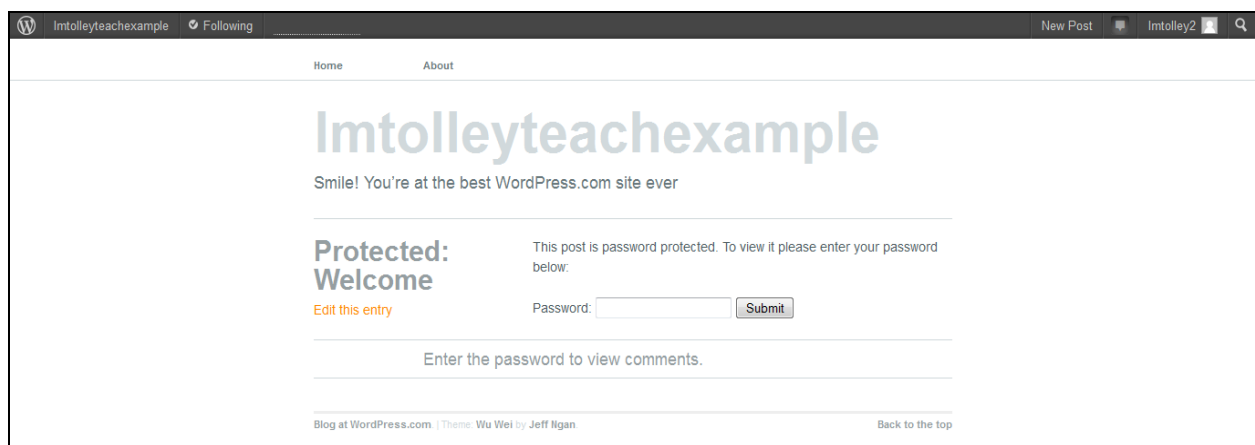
Imtolleyteachexample Following New Post Imtolley2

Home About

Imtolleyteachexample

Smile! You're at the best WordPress.com site ever

Protected: Welcome

Edit this entry

This post is password protected. To view it please enter your password below:

Password: Submit

Enter the password to view comments.

Blog at WordPress.com. | Theme: Wu Wei by Jeff Ngan.

Back to the top